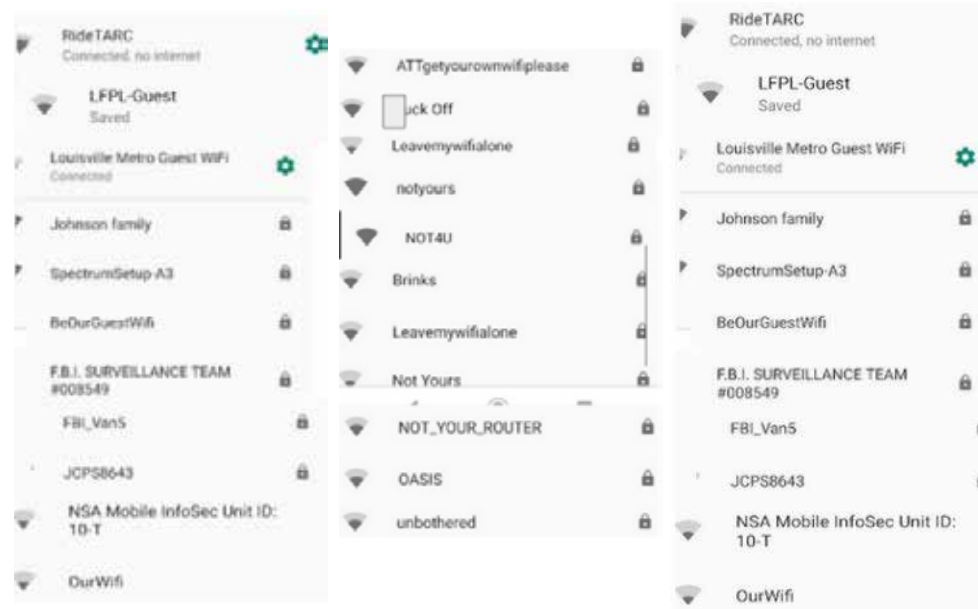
RideTARC
Connected, no internet

LFPL-Guest
Saved

Louisville Metro Guest WiFi
Connected

Johnson family

SpectrumSetup-A3

BeOurGuestWifi

F.B.I. SURVEILLANCE TEAM #008549

FBI_Van5

JCPS8643

NSA Mobile InfoSec Unit ID: 10-T

OurWifi

ATTgetyourownwifiplease

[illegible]uck Off

Leavemywifialone

notyours

NOT4U

Brinks

Leavemywifialone

Not Yours

NOT_YOUR_ROUTER

OASIS

unbothered

RideTARC
Connected, no internet

LFPL-Guest
Saved

Louisville Metro Guest WiFi
Connected

Johnson family

SpectrumSetup-A3

BeOurGuestWifi

F.B.I. SURVEILLANCE TEAM #008549

FBI_Van5

JCPS8643

NSA Mobile InfoSec Unit ID: 10-T

OurWifi